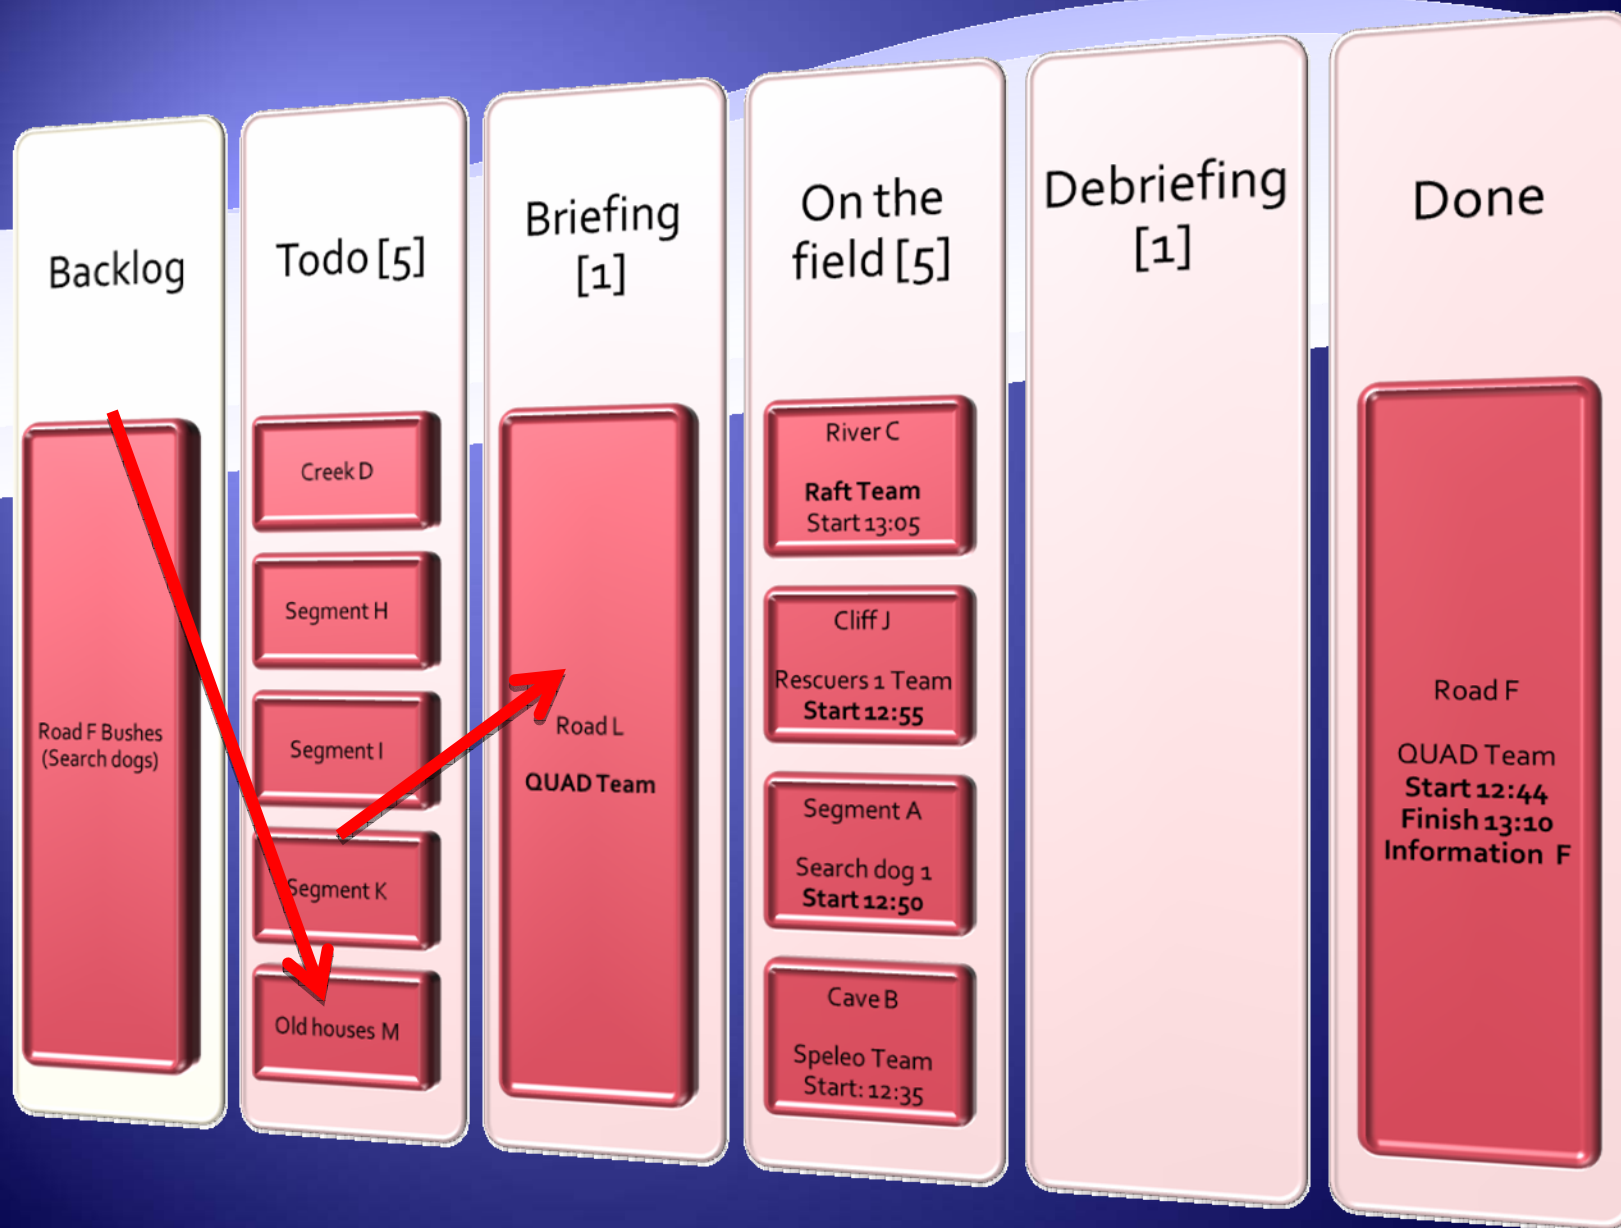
Backlog

Road F Bushes (Search dogs)

Todo [5]

Creek D

Segment H

Segment I

Segment K

Old houses M

Briefing [1]

Road L

QUAD Team

On the field [5]

River C

Raft Team
Start 13:05

Cliff J

Rescuers 1 Team
Start 12:55

Segment A

Search dog 1
Start 12:50

Cave B

Speleo Team
Start: 12:35

Debriefing [1]

Done

Road F

QUAD Team
Start 12:44
Finish 13:10
Information F